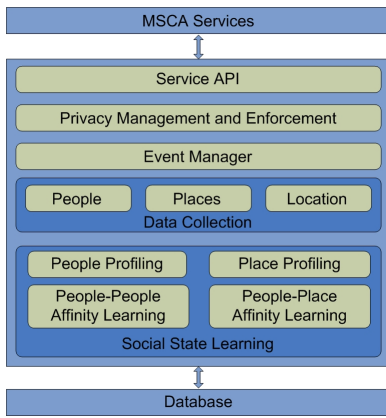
MSCA Services

Service API

Privacy Management and Enforcement

Event Manager

People

Places

Location

Data Collection

People Profiling

Place Profiling

People-People Affinity Learning

People-Place Affinity Learning

Social State Learning

Database